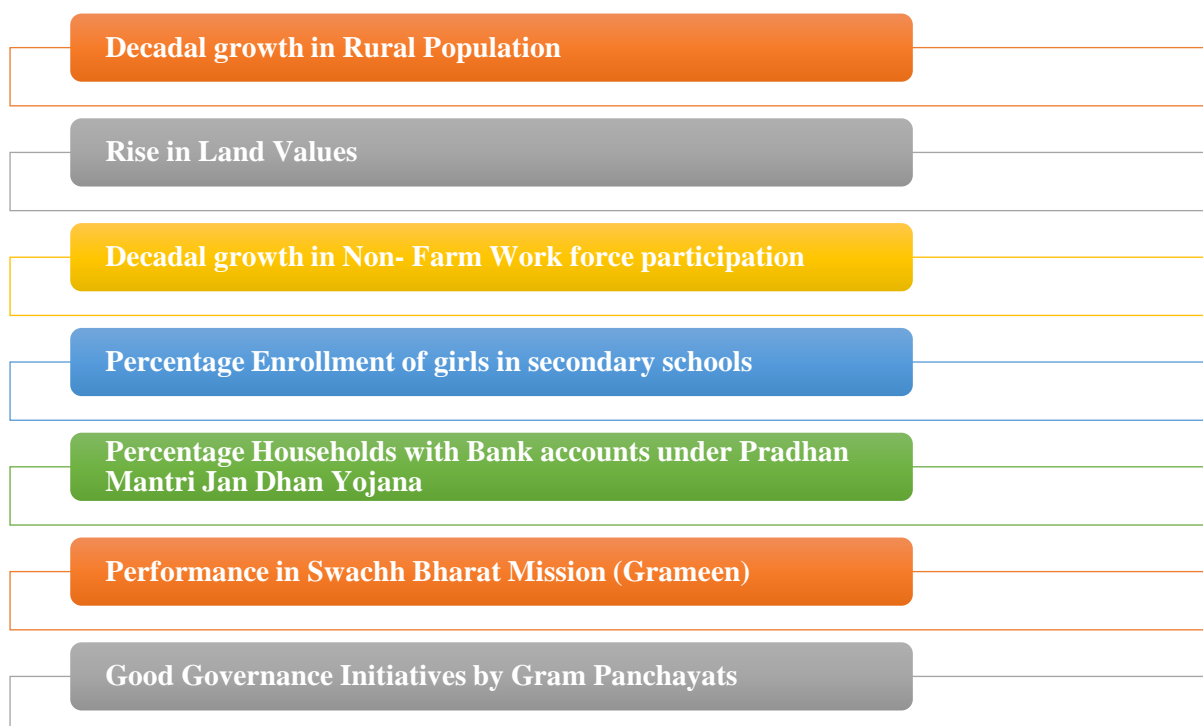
Decadal growth in Rural Population

Rise in Land Values

Decadal growth in Non- Farm Work force participation

Percentage Enrollment of girls in secondary schools

Percentage Households with Bank accounts under Pradhan Mantri Jan Dhan Yojana

Performance in Swachh Bharat Mission (Grameen)

Good Governance Initiatives by Gram Panchayats